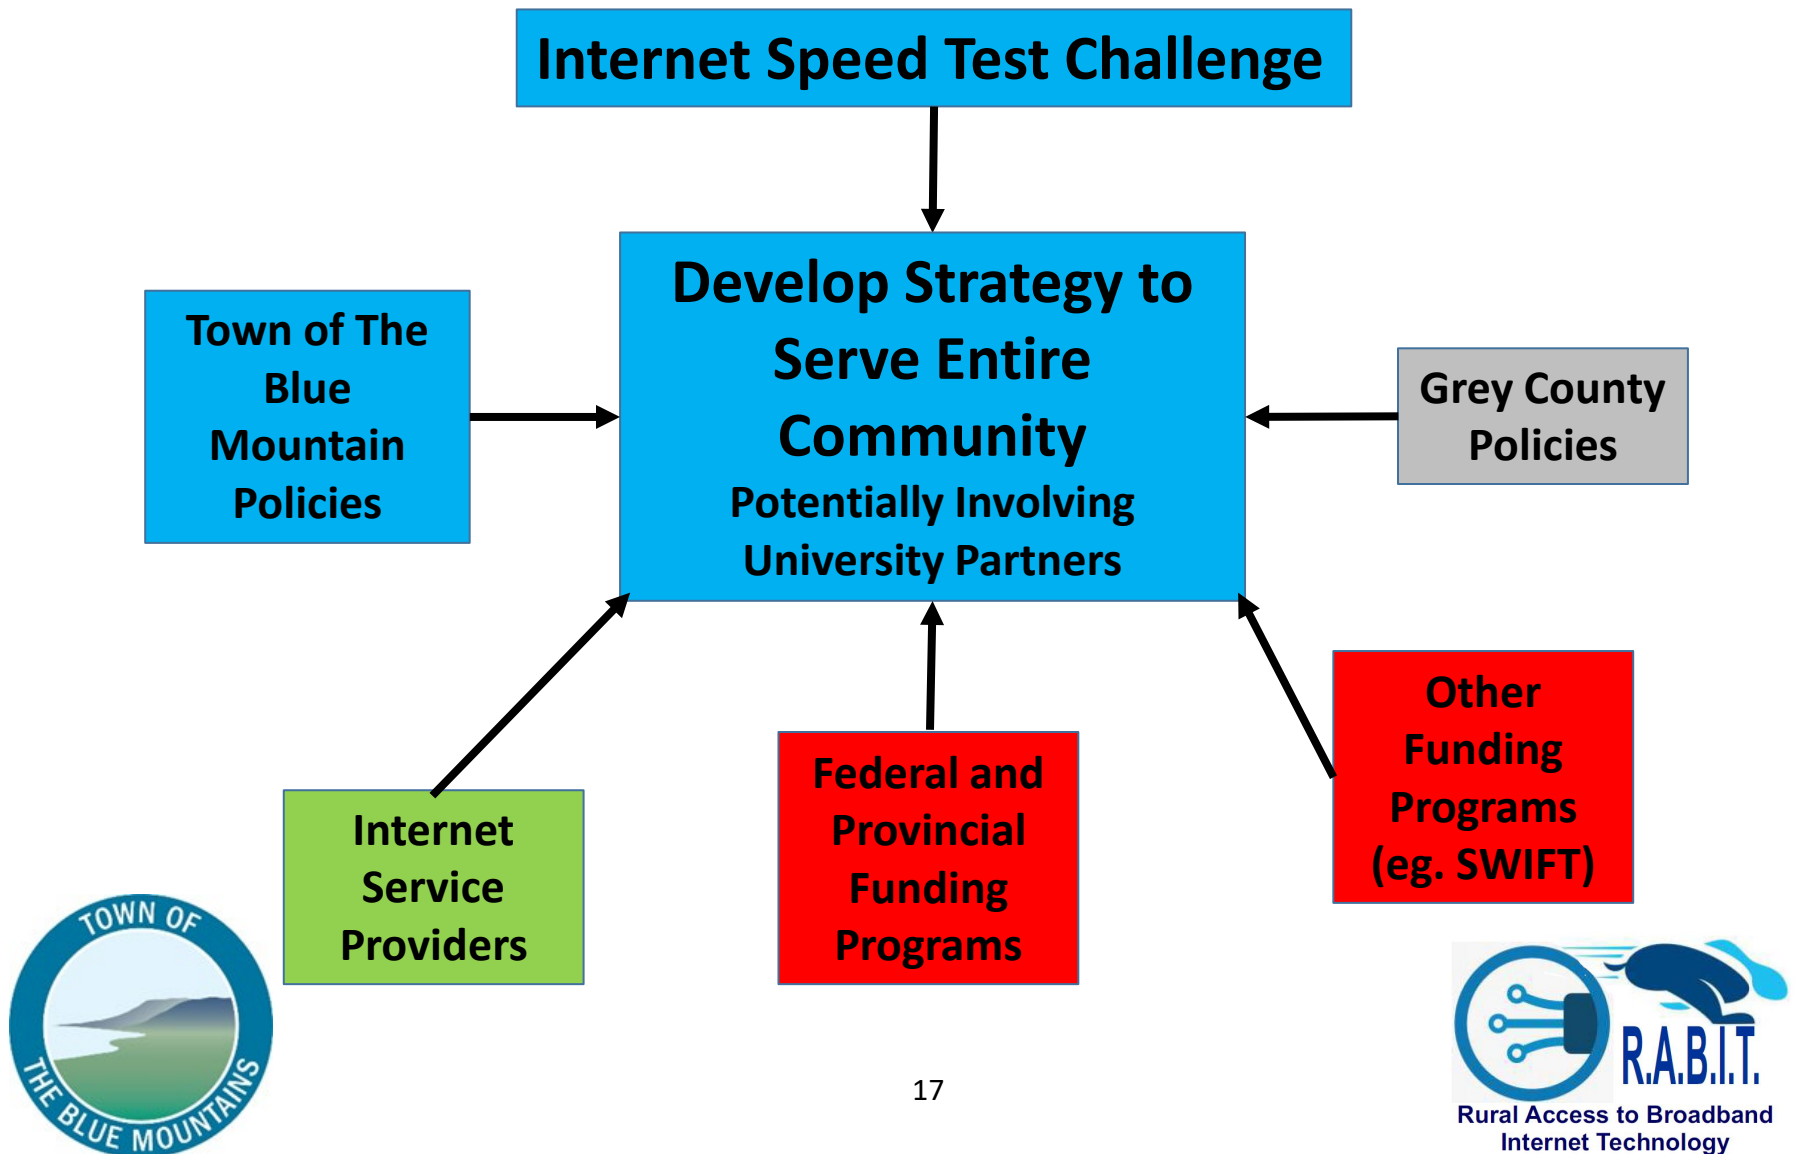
Internet Speed Test Challenge

Town of The Blue Mountain Policies

Develop Strategy to Serve Entire Community

Potentially Involving University Partners

Grey County Policies

Internet Service Providers

Federal and Provincial Funding Programs

Other Funding Programs (eg. SWIFT)

TOWN OF THE BLUE MOUNTAINS

17

R.A.B.I.T.

Rural Access to Broadband Internet Technology